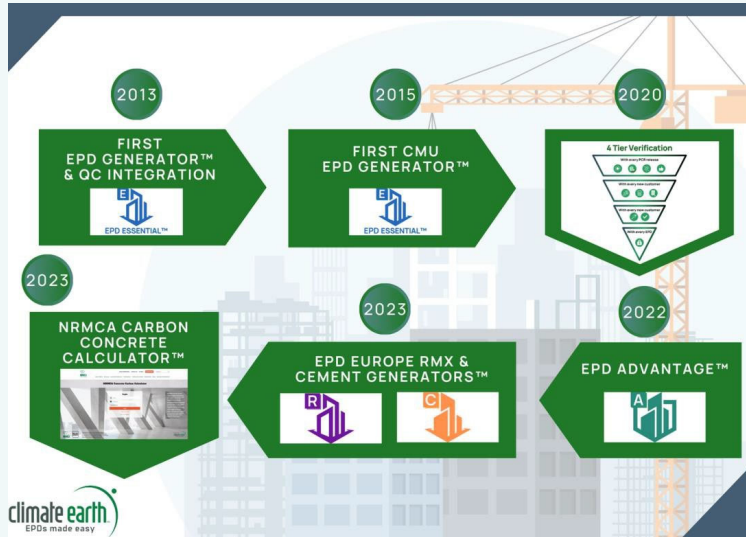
2013

FIRST EPD GENERATOR™ & QC INTEGRATION

E

EPD ESSENTIAL™

2015

FIRST CMU EPD GENERATOR™

E

EPD ESSENTIAL™

2020

4 Tier Verification

With every PCR release

With every new customer

With every new customer

With every EPD

2023

NRMCA CARBON CONCRETE CALCULATOR™

2023

EPD EUROPE RMX & CEMENT GENERATORS™

R

C

2022

EPD ADVANTAGE™

A

climate earth

EPDs made easy